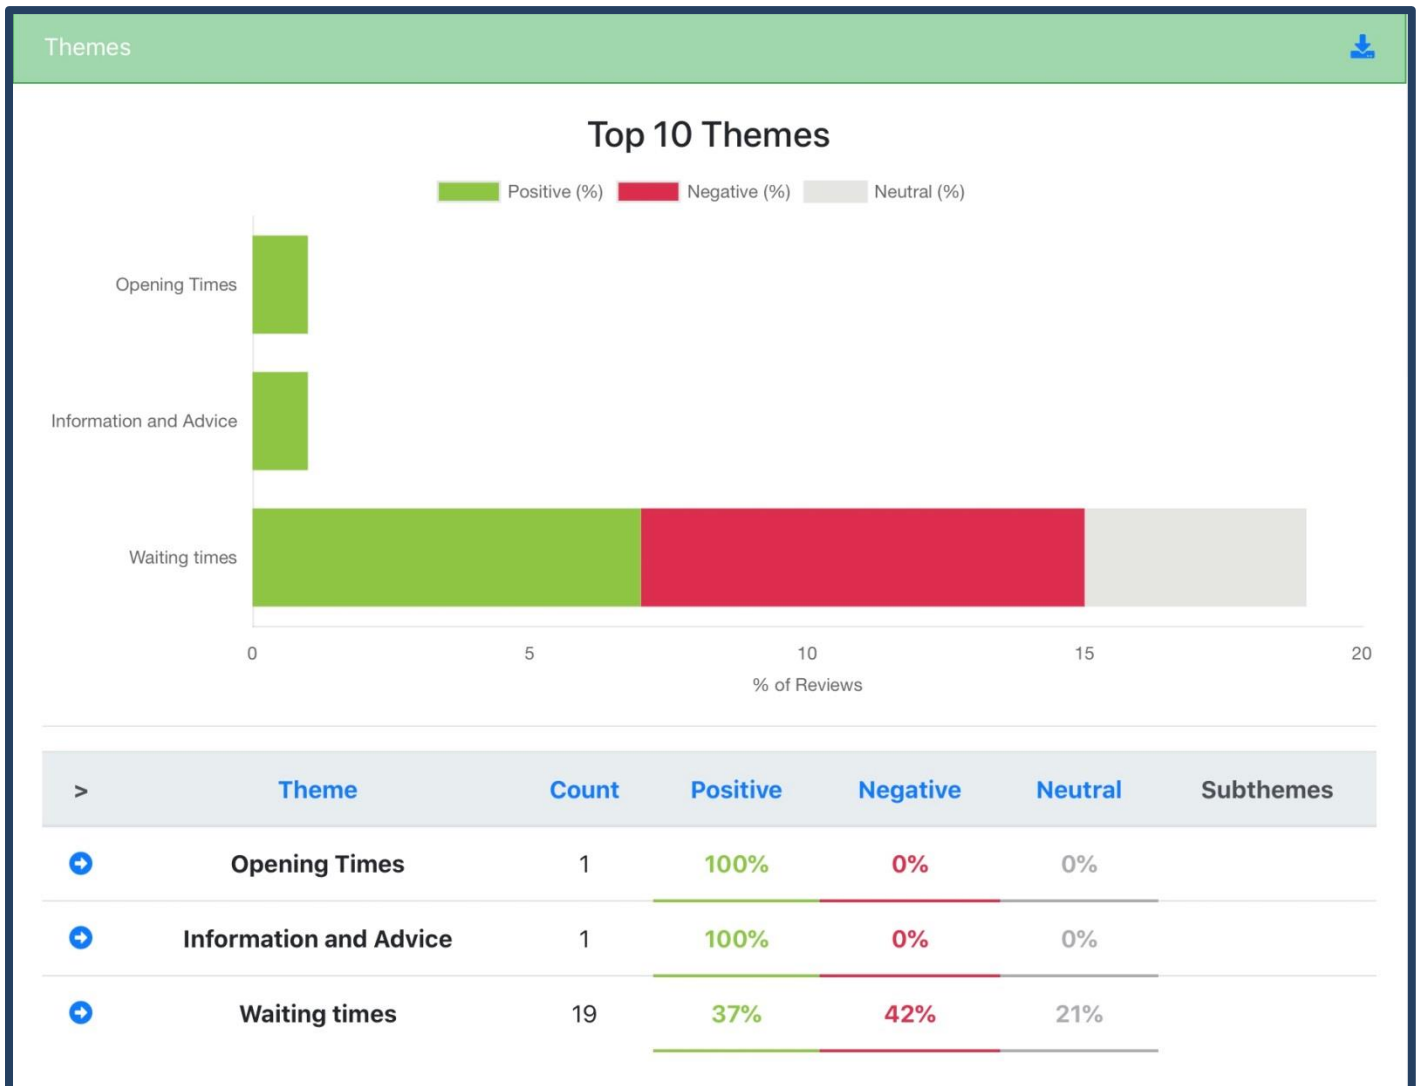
Themes

Top 10 Themes

Positive (%) Negative (%) Neutral (%)

Opening Times

Information and Advice

Waiting times

0 5 10 15 20

% of Reviews

| > | Theme | Count | Positive | Negative | Neutral | Subthemes |
|---|---|---|---|---|---|---|
| | Opening Times | 1 | 100% | 0% | 0% | |
| | Information and Advice | 1 | 100% | 0% | 0% | |
| | Waiting times | 19 | 37% | 42% | 21% | |